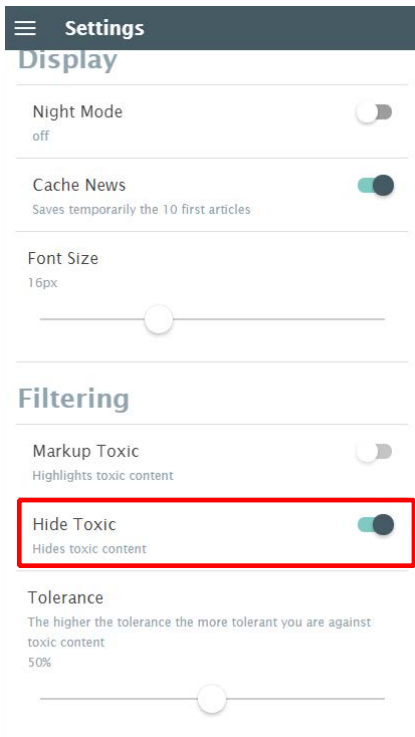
Settings

Display

Night Mode
off

Cache News
Saves temporarily the 10 first articles

Font Size
16px

Filtering

Markup Toxic
Highlights toxic content

Hide Toxic
Hides toxic content

Tolerance
The higher the tolerance the more tolerant you are against toxic content
50%